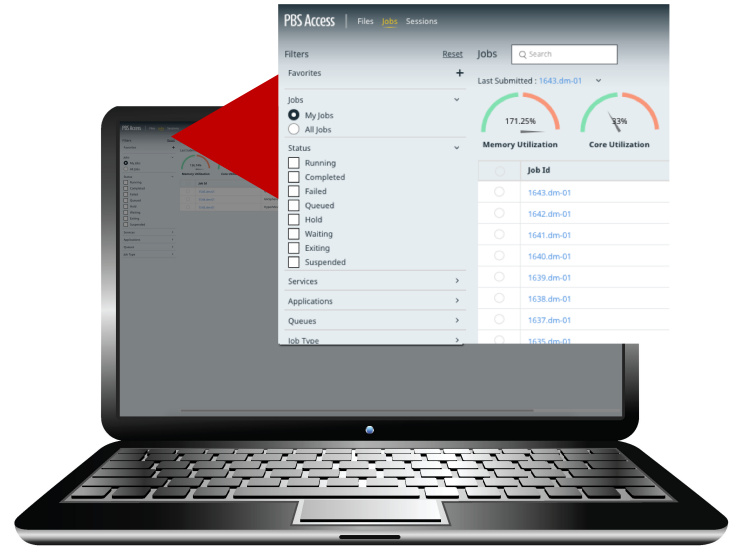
PBS Access | Files Jobs Sessions

Filters Reset

Favorites +

Jobs

My Jobs

All Jobs

Status

Running

Completed

Failed

Queued

Hold

Waiting

Exiting

Suspended

Services

Applications

Queues

Job Type

Jobs

Search

Last Submitted : 1643.dm-01

171.25%

Memory Utilization

33%

Core Utilization

| | Job Id |
|---|---|
| | 1643.dm-01 |
| | 1642.dm-01 |
| | 1641.dm-01 |
| | 1640.dm-01 |
| | 1639.dm-01 |
| | 1638.dm-01 |
| | 1637.dm-01 |
| | 1635.dm-01 |